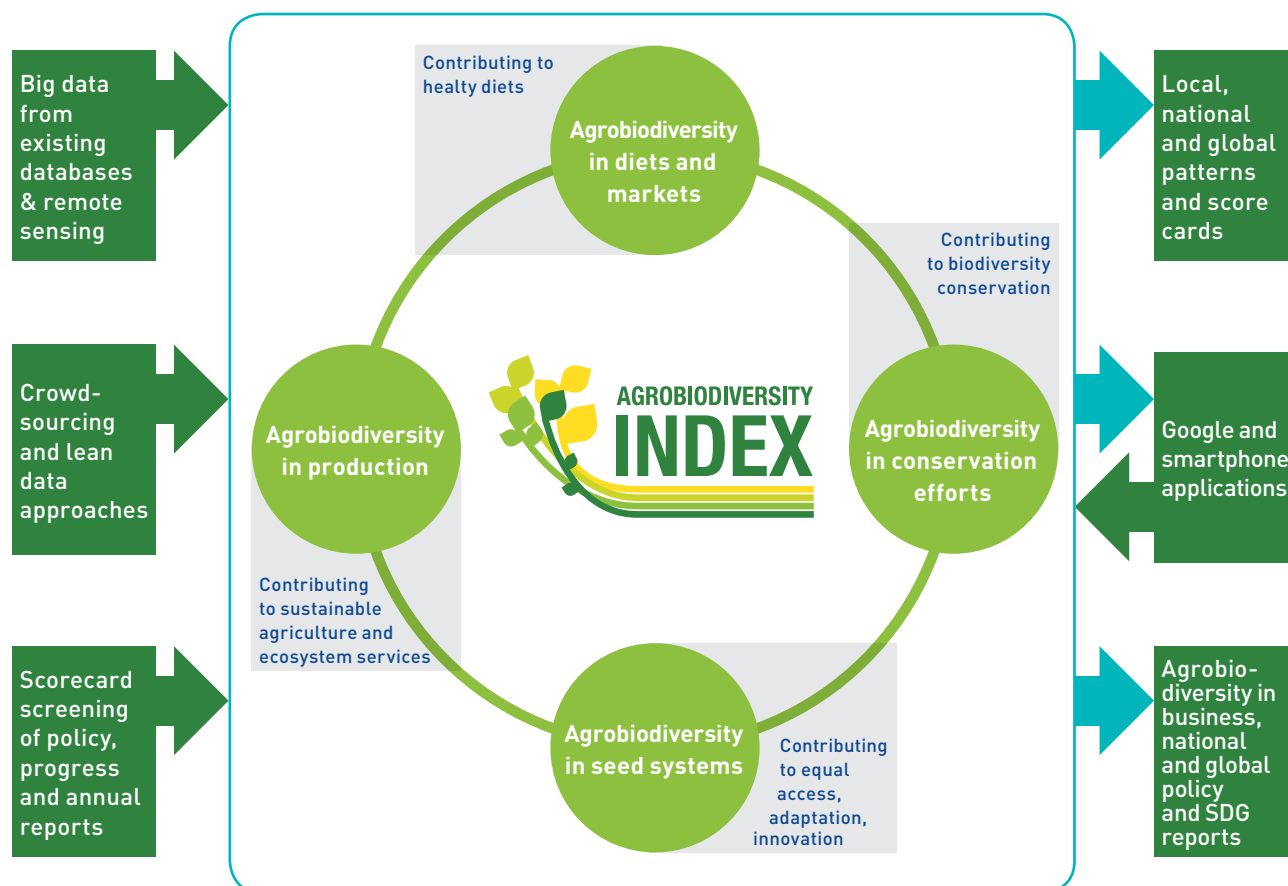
Big data from existing databases & remote sensing

Crowd-sourcing and lean data approaches

Scorecard screening of policy, progress and annual reports

Contributing to healty diets

Agrobiodiversity in diets and markets

Contributing to biodiversity conservation

Agrobiodiversity in production

AGROBIODIVERSITY INDEX

Agrobiodiversity in conservation efforts

Contributing to sustainable agriculture and ecosystem services

Agrobiodiversity in seed systems

Contributing to equal access, adaptation, innovation

Local, national and global patterns and score cards

Google and smartphone applications

Agrobio-diversity in business, national and global policy and SDG reports